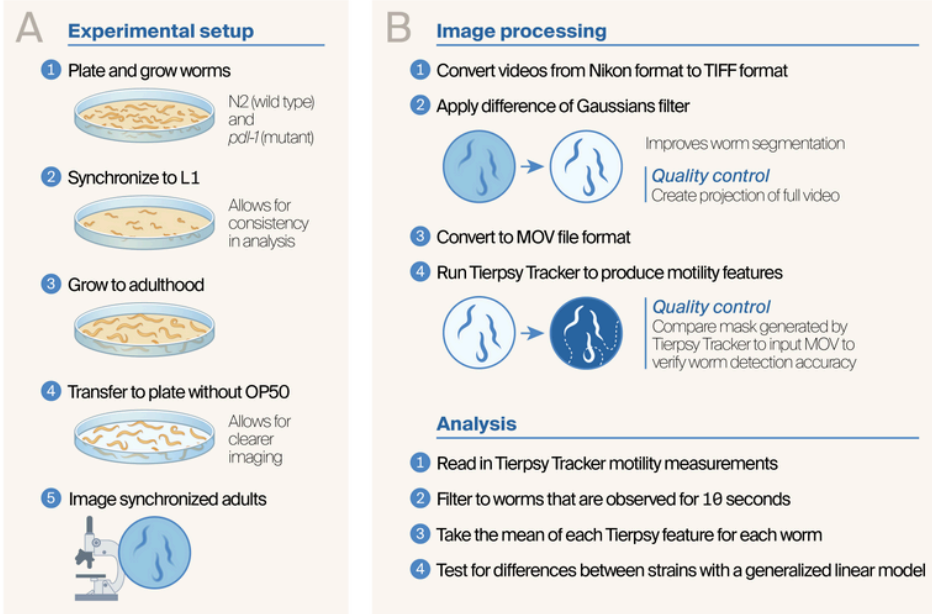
A

Experimental setup

1 Plate and grow worms

N2 (wild type) and *pdl-1* (mutant)

2 Synchronize to L1

Allows for consistency in analysis

3 Grow to adulthood

4 Transfer to plate without OP50

Allows for clearer imaging

5 Image synchronized adults

B

Image processing

1 Convert videos from Nikon format to TIFF format

2 Apply difference of Gaussians filter

Improves worm segmentation

Quality control
Create projection of full video

3 Convert to MOV file format

4 Run Tierpsy Tracker to produce motility features

Quality control
Compare mask generated by Tierpsy Tracker to input MOV to verify worm detection accuracy

Analysis

1 Read in Tierpsy Tracker motility measurements

2 Filter to worms that are observed for 10 seconds

3 Take the mean of each Tierpsy feature for each worm

4 Test for differences between strains with a generalized linear model